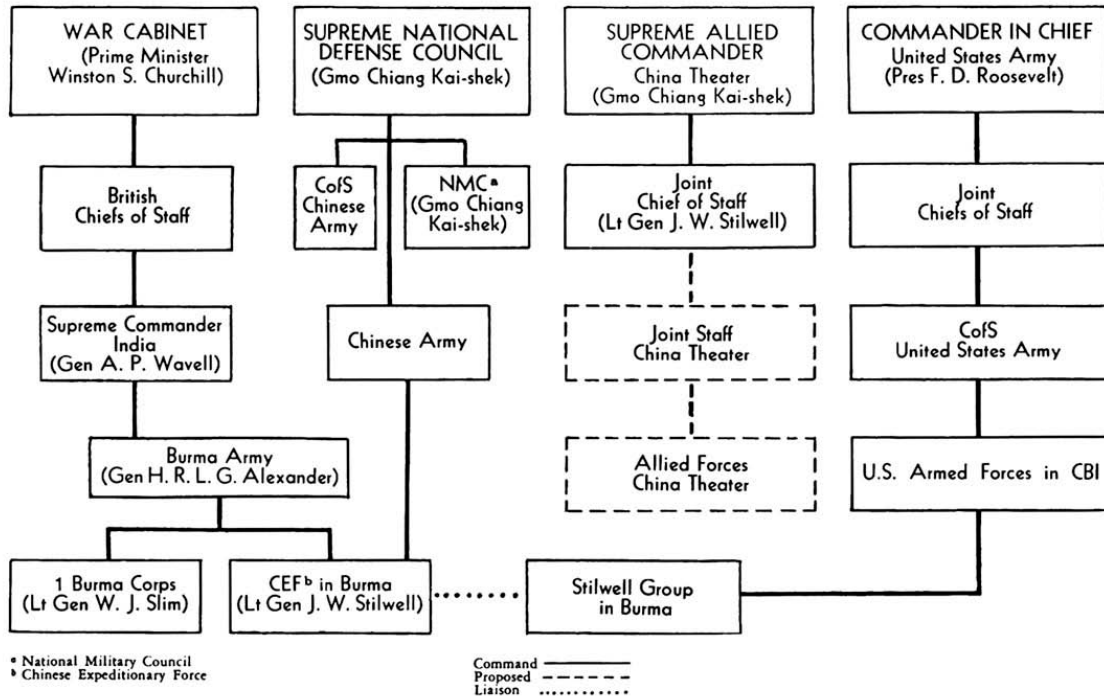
WAR CABINET
(Prime Minister Winston S. Churchill)

British Chiefs of Staff

Supreme Commander India
(Gen A. P. Wavell)

Burma Army
(Gen H. R. L. G. Alexander)

1 Burma Corps
(Lt Gen W. J. Slim)

SUPREME NATIONAL DEFENSE COUNCIL
(Gmo Chiang Kai-shek)

CofS Chinese Army

NMC$^{a}$
(Gmo Chiang Kai-shek)

Chinese Army

CEF$^{b}$ in Burma
(Lt Gen J. W. Stilwell)

SUPREME ALLIED COMMANDER
China Theater
(Gmo Chiang Kai-shek)

Joint Chief of Staff
(Lt Gen J. W. Stilwell)

Joint Staff China Theater

Allied Forces China Theater

Stilwell Group in Burma

COMMANDER IN CHIEF
United States Army
(Pres F. D. Roosevelt)

Joint Chiefs of Staff

CofS United States Army

U.S. Armed Forces in CBI

$^{a}$ National Military Council
$^{b}$ Chinese Expeditionary Force

Command
Proposed
Liaison